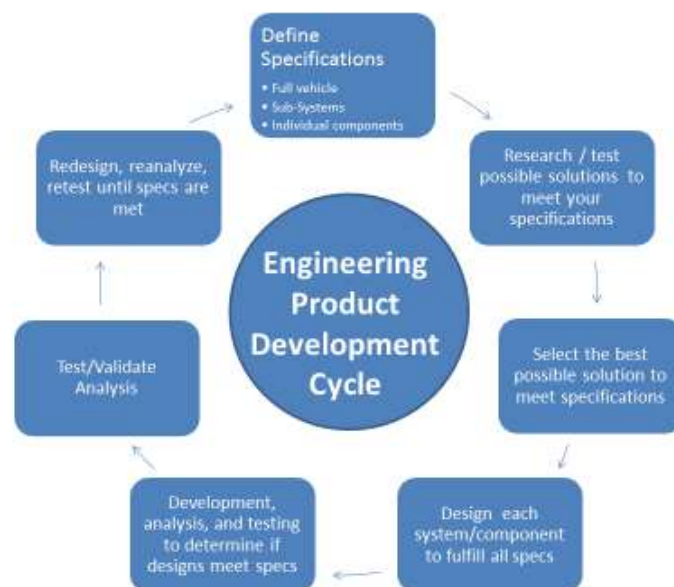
Engineering Product Development Cycle

Define Specifications
• Full vehicle
• Sub-Systems
• Individual components

Research / test possible solutions to meet your specifications

Select the best possible solution to meet specifications

Design each system/component to fulfill all specs

Development, analysis, and testing to determine if designs meet specs

Test/Validate Analysis

Redesign, reanalyze, retest until specs are met